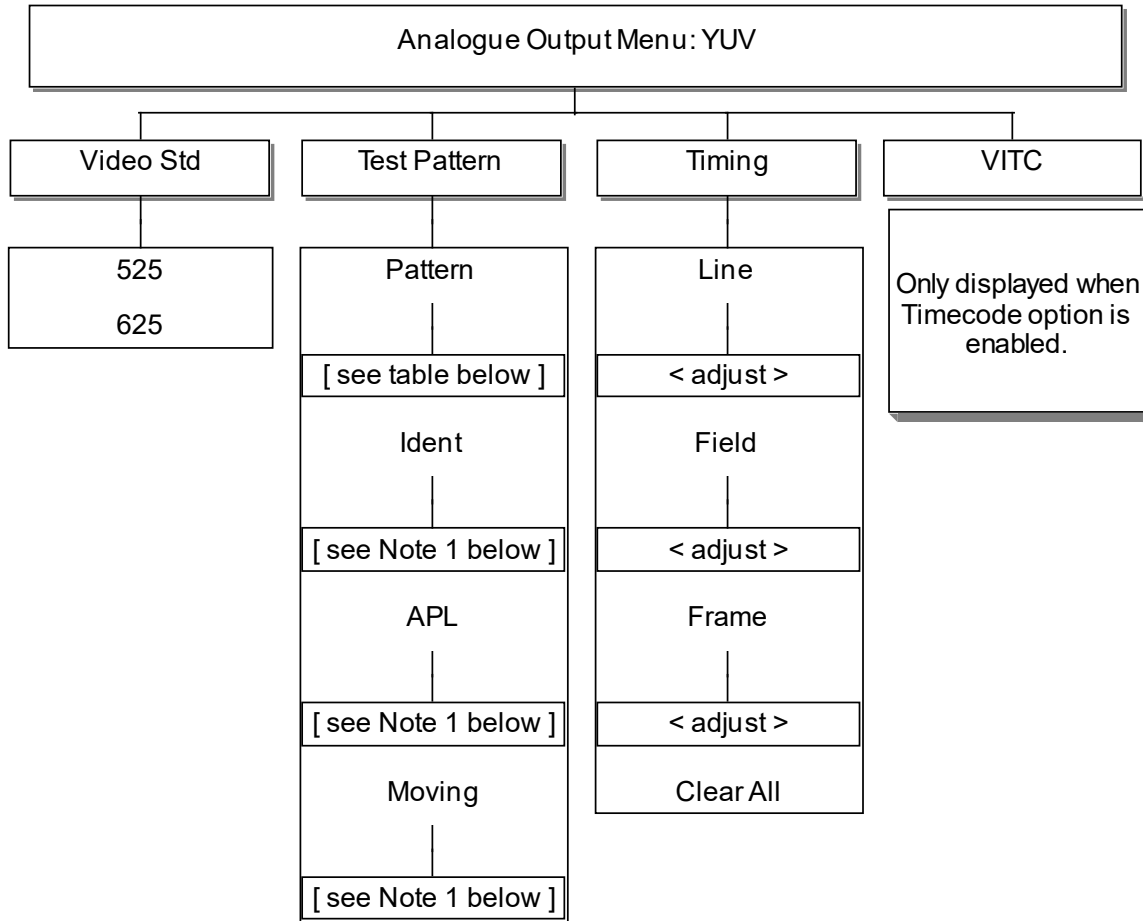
Analogue Output Menu: YUV

Video Std

525

625

Test Pattern

Pattern

[ see table below ]

Ident

[ see Note 1 below ]

APL

[ see Note 1 below ]

Moving

[ see Note 1 below ]

Timing

Line

< adjust >

Field

< adjust >

Frame

< adjust >

Clear All

VITC

Only displayed when Timecode option is enabled.